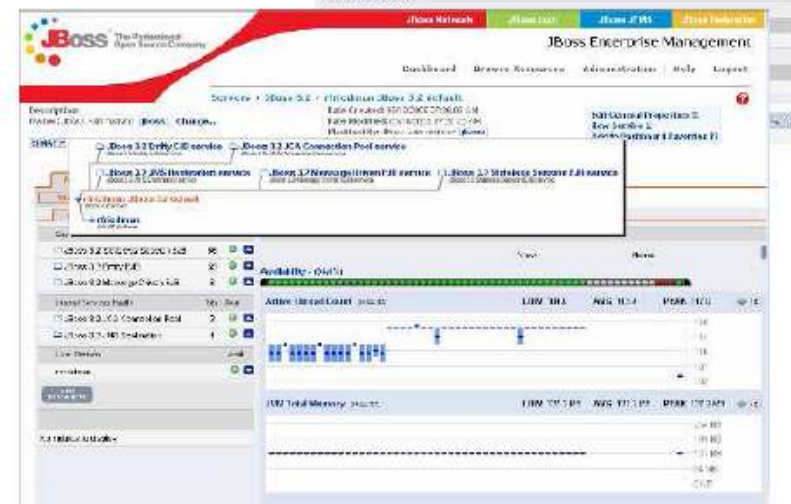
JBoss The Professional Open Source Company

JBoss Network | JBoss.com | JBoss JPMS | JBoss Federation

JBoss Enterprise Management

Dashboard | Browse Resources | Administration | Help | Logout

Servers > JBoss 3.2 > rhrichman JBoss 3.2 default

Description
Date Created:
Date Modified:
Modified By:

Edit General Properties
New Service
Add to Dashboard Favorites

JBoss 3.2 Entity EJB service
JBoss 3.2 JCA Connection Pool service
JBoss 3.2 JMS Destination service
JBoss 3.2 Message Driven EJB service
JBoss 3.2 Stateless Session EJB service
rhrichman JBoss 3.2 default
rhrichman

JBoss 3.2 Stateless Session EJB
JBoss 3.2 Entity EJB
JBoss 3.2 Message Driven EJB

Availability - 0%

Active Thread Count | LOW | AVG | PEAK

JBoss 3.2 JCA Connection Pool
JBoss 3.2 JMS Destination

rhrichman

JVM Total Memory | LOW | AVG | PEAK

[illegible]